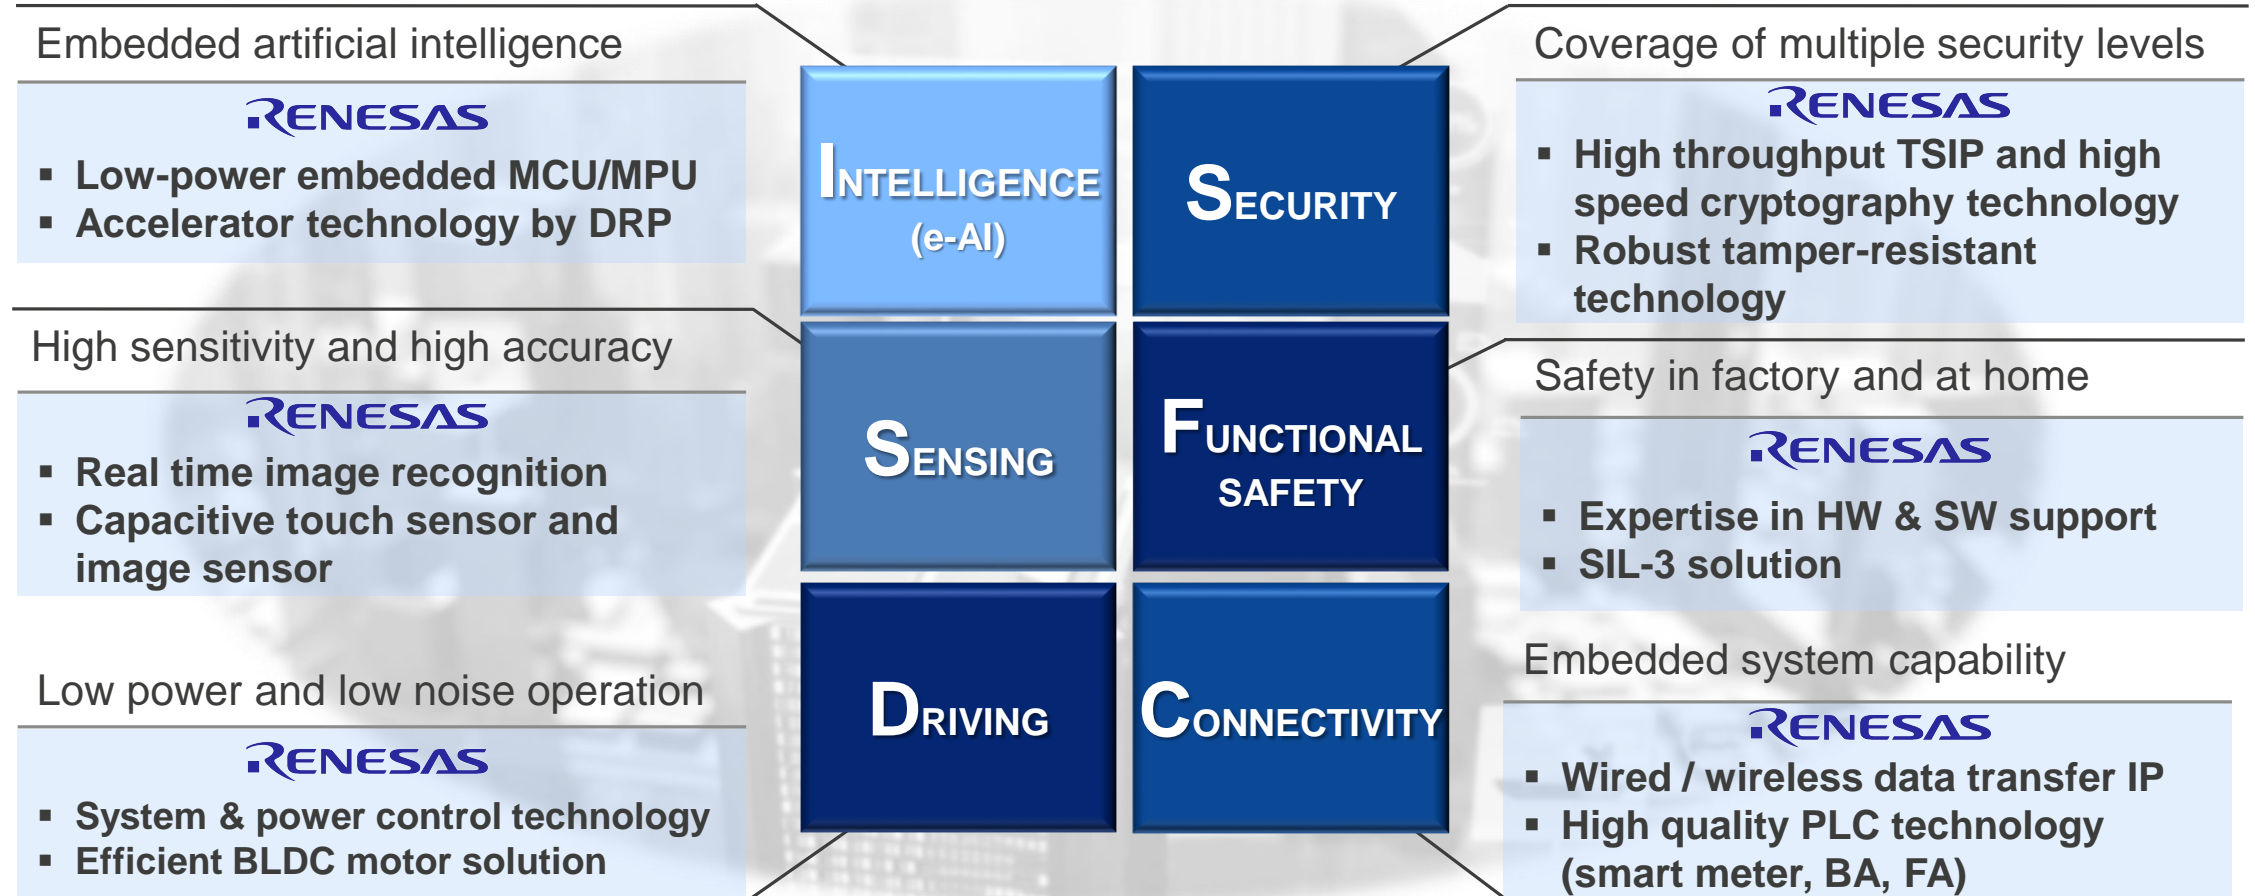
Embedded artificial intelligence

RENESAS

- Low-power embedded MCU/MPU
- Accelerator technology by DRP

High sensitivity and high accuracy

RENESAS

- Real time image recognition
- Capacitive touch sensor and image sensor

Low power and low noise operation

RENESAS

- System & power control technology
- Efficient BLDC motor solution

INTELLIGENCE (e-AI)

SECURITY

SENSING

FUNCTIONAL SAFETY

DRIVING

CONNECTIVITY

Coverage of multiple security levels

RENESAS

- High throughput TSIP and high speed cryptography technology
- Robust tamper-resistant technology

Safety in factory and at home

RENESAS

- Expertise in HW & SW support
- SIL-3 solution

Embedded system capability

RENESAS

- Wired / wireless data transfer IP
- High quality PLC technology (smart meter, BA, FA)